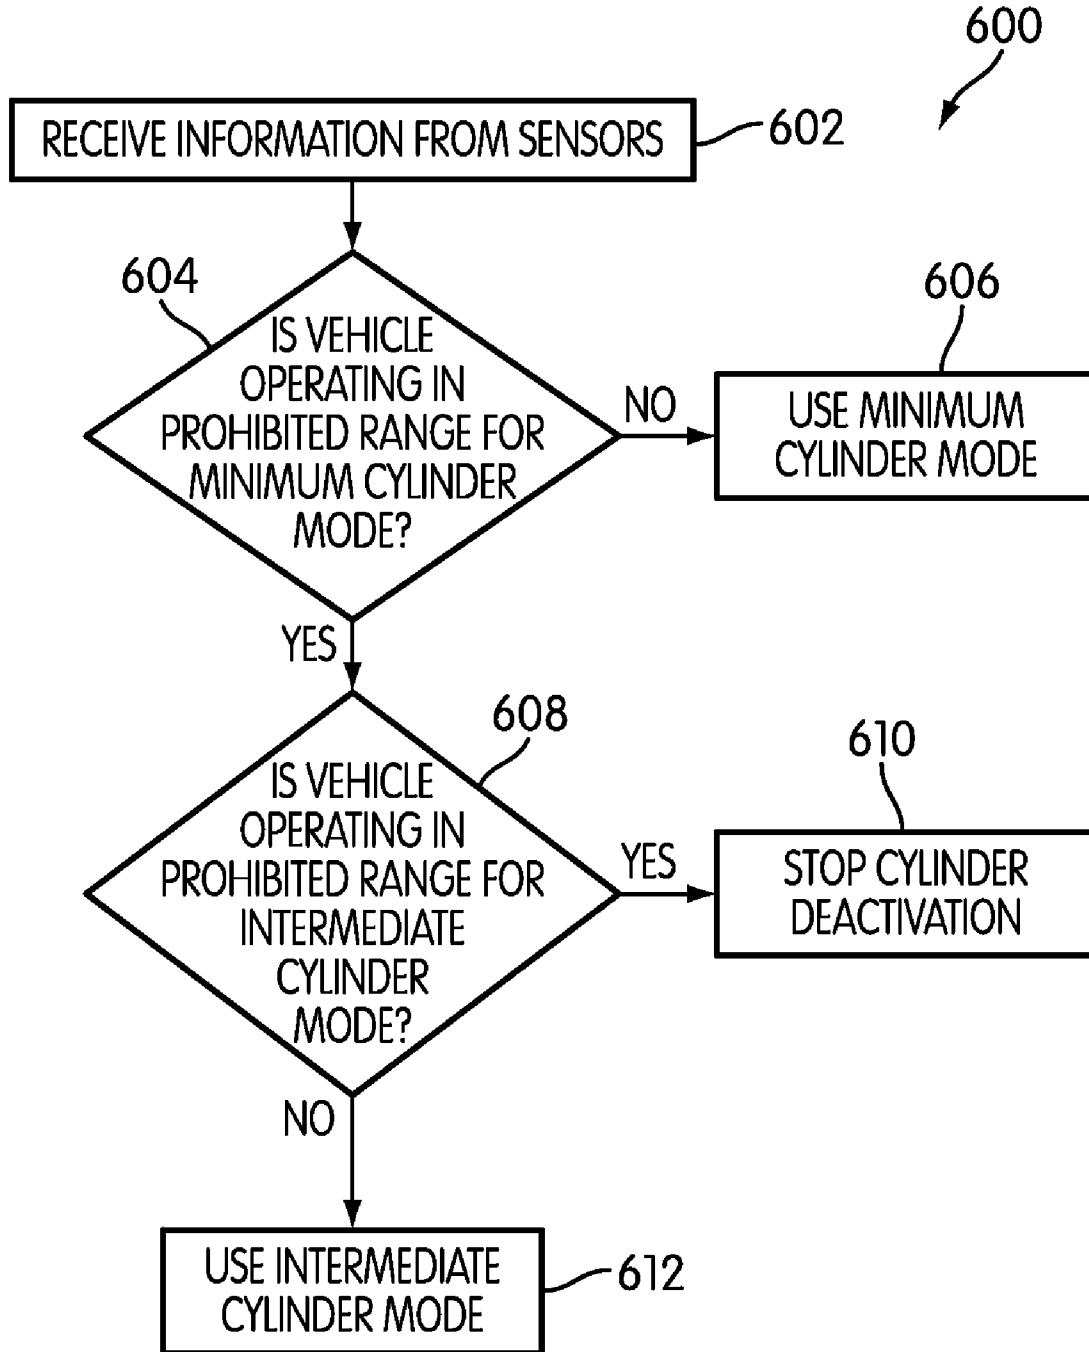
600

RECEIVE INFORMATION FROM SENSORS

602

604

IS VEHICLE OPERATING IN PROHIBITED RANGE FOR MINIMUM CYLINDER MODE?

NO

606

USE MINIMUM CYLINDER MODE

YES

608

IS VEHICLE OPERATING IN PROHIBITED RANGE FOR INTERMEDIATE CYLINDER MODE?

YES

610

STOP CYLINDER DEACTIVATION

NO

USE INTERMEDIATE CYLINDER MODE

612